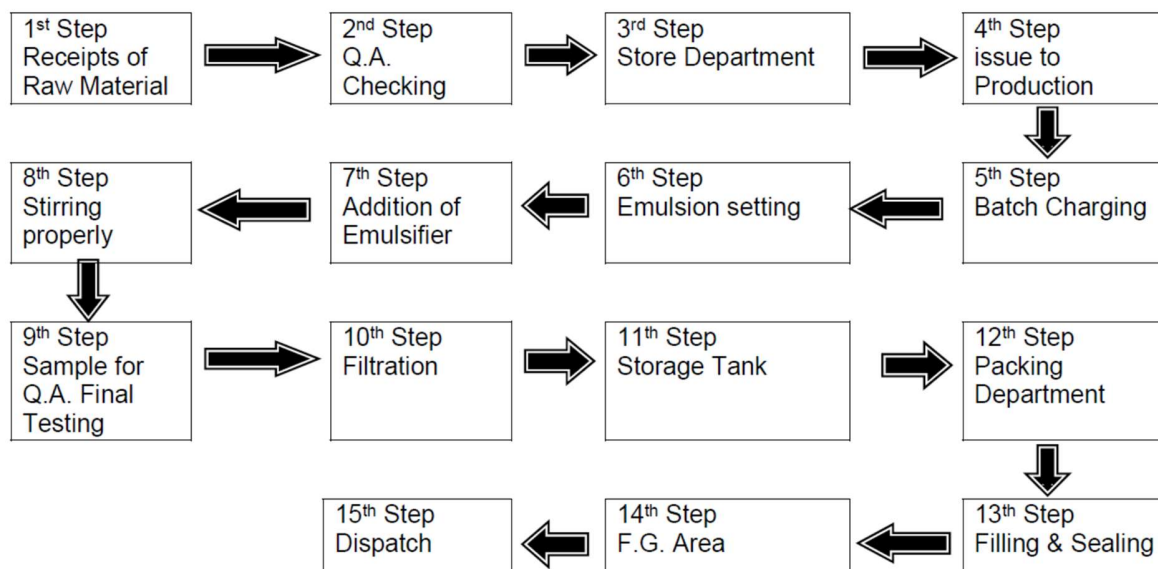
1$^{st}$ Step
Receipts of Raw Material

2$^{nd}$ Step
Q.A. Checking

3$^{rd}$ Step
Store Department

4$^{th}$ Step
issue to Production

5$^{th}$ Step
Batch Charging

6$^{th}$ Step
Emulsion setting

7$^{th}$ Step
Addition of Emulsifier

8$^{th}$ Step
Stirring properly

9$^{th}$ Step
Sample for Q.A. Final Testing

10$^{th}$ Step
Filtration

11$^{th}$ Step
Storage Tank

12$^{th}$ Step
Packing Department

13$^{th}$ Step
Filling & Sealing

14$^{th}$ Step
F.G. Area

15$^{th}$ Step
Dispatch